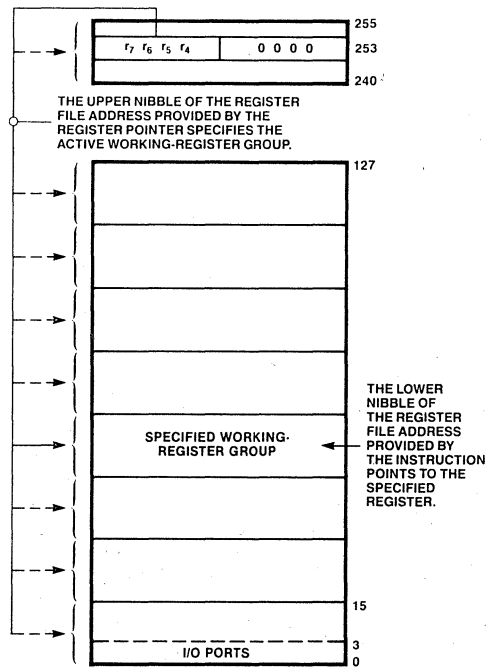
255

$r_7$ $r_6$ $r_5$ $r_4$ | 0 0 0 0

253

240

THE UPPER NIBBLE OF THE REGISTER FILE ADDRESS PROVIDED BY THE REGISTER POINTER SPECIFIES THE ACTIVE WORKING-REGISTER GROUP.

127

SPECIFIED WORKING· REGISTER GROUP

THE LOWER NIBBLE OF THE REGISTER FILE ADDRESS PROVIDED BY THE INSTRUCTION POINTS TO THE SPECIFIED REGISTER.

15

3

I/O PORTS

0